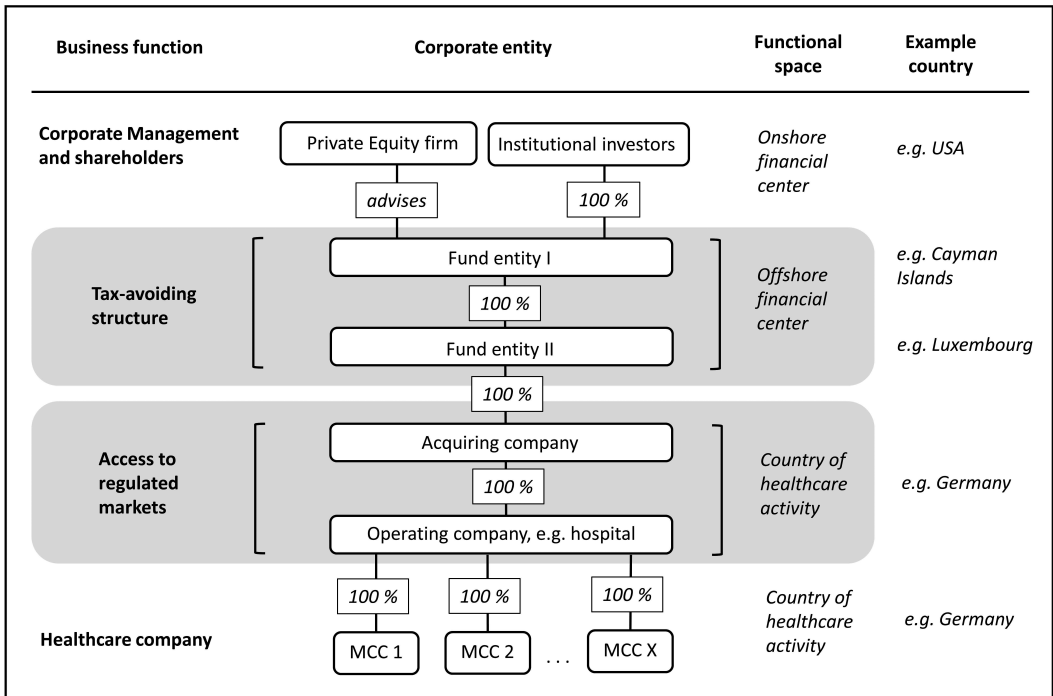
| Business function | Corporate entity | Functional space | Example country |
|---|---|---|---|
| Corporate Management and shareholders | Private Equity firm; Institutional investors; advises; 100 % | Onshore financial center | e.g. USA |
| Tax-avoiding structure | Fund entity I; 100 %; Fund entity II | Offshore financial center | e.g. Cayman Islands; e.g. Luxembourg |
| | 100 % | | |
| Access to regulated markets | Acquiring company; 100 %; Operating company, e.g. hospital | Country of healthcare activity | e.g. Germany |
| Healthcare company | 100 %; 100 %; 100 %; MCC 1; MCC 2; . . .; MCC X | Country of healthcare activity | e.g. Germany |